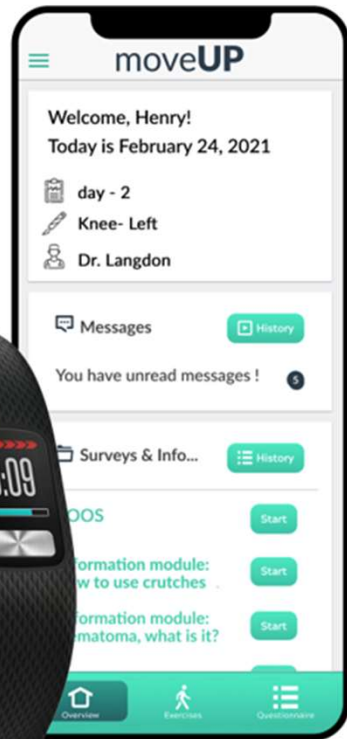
moveUP

Welcome, Henry!
Today is February 24, 2021

day - 2
Knee- Left
Dr. Langdon

Messages
History

You have unread messages !
5

:09

Surveys & Info...
History

OOS
Start

formation module: w to use crutches
Start

formation module: ematoma, what is it?
Start

Overview
Exercises
Questionnaire